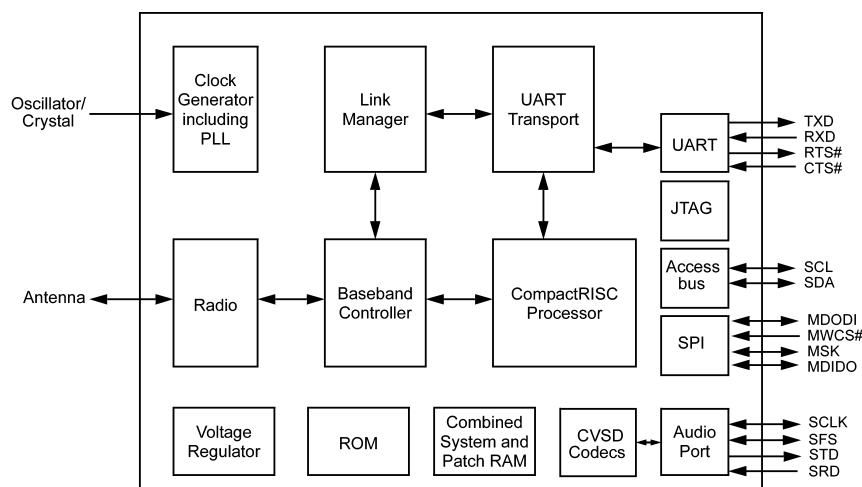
Oscillator/ Crystal

Clock Generator including PLL

Link Manager

UART Transport

UART

TXD
RXD
RTS#
CTS#

JTAG

Antenna

Radio

Baseband Controller

CompactRISC Processor

Access bus

SCL
SDA

SPI

MDODI
MWCS#
MSK
MDIDO

Voltage Regulator

ROM

Combined System and Patch RAM

CVSD Codecs

Audio Port

SCLK
SFS
STD
SRD